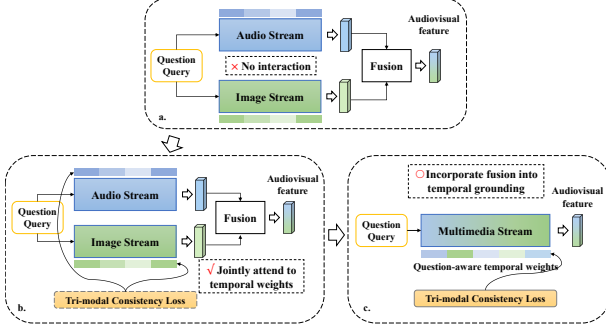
Audio Stream

Audiovisual feature

Question Query

× No interaction

Fusion

Image Stream

a.

Audio Stream

Audiovisual feature

Question Query

Fusion

Image Stream

√ Jointly attend to temporal weights

b.

Tri-modal Consistency Loss

○ Incorporate fusion into temporal grounding

Audiovisual feature

Question Query

Multimedia Stream

Question-aware temporal weights

c.

Tri-modal Consistency Loss